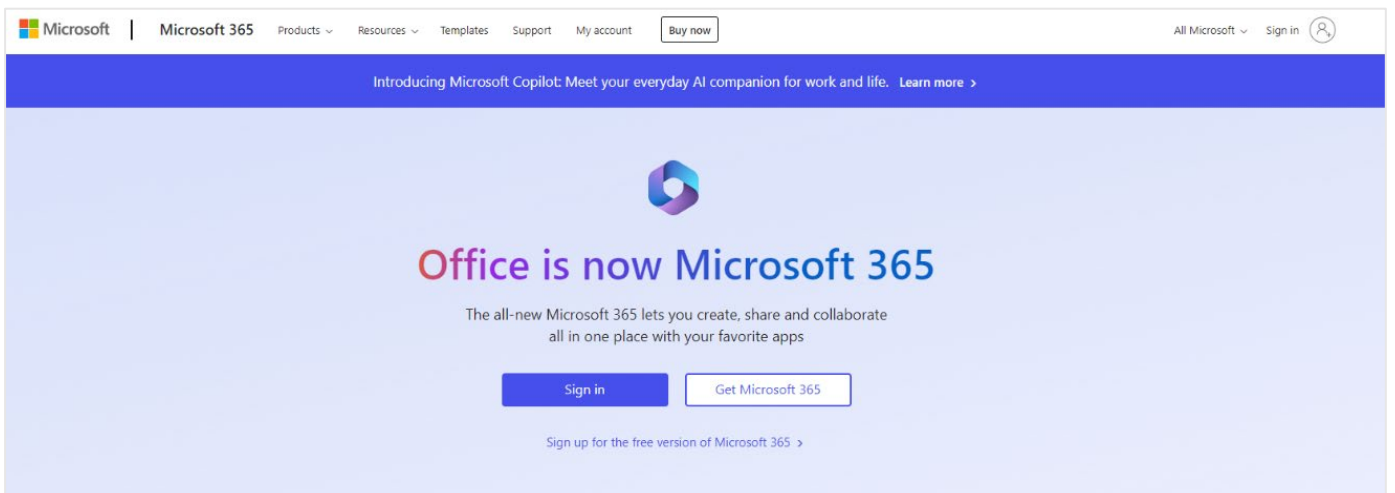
Microsoft | Microsoft 365 Products Resources Templates Support My account Buy now All Microsoft Sign in

Introducing Microsoft Copilot: Meet your everyday AI companion for work and life. Learn more >

Office is now Microsoft 365

The all-new Microsoft 365 lets you create, share and collaborate all in one place with your favorite apps

Sign in Get Microsoft 365

Sign up for the free version of Microsoft 365 >